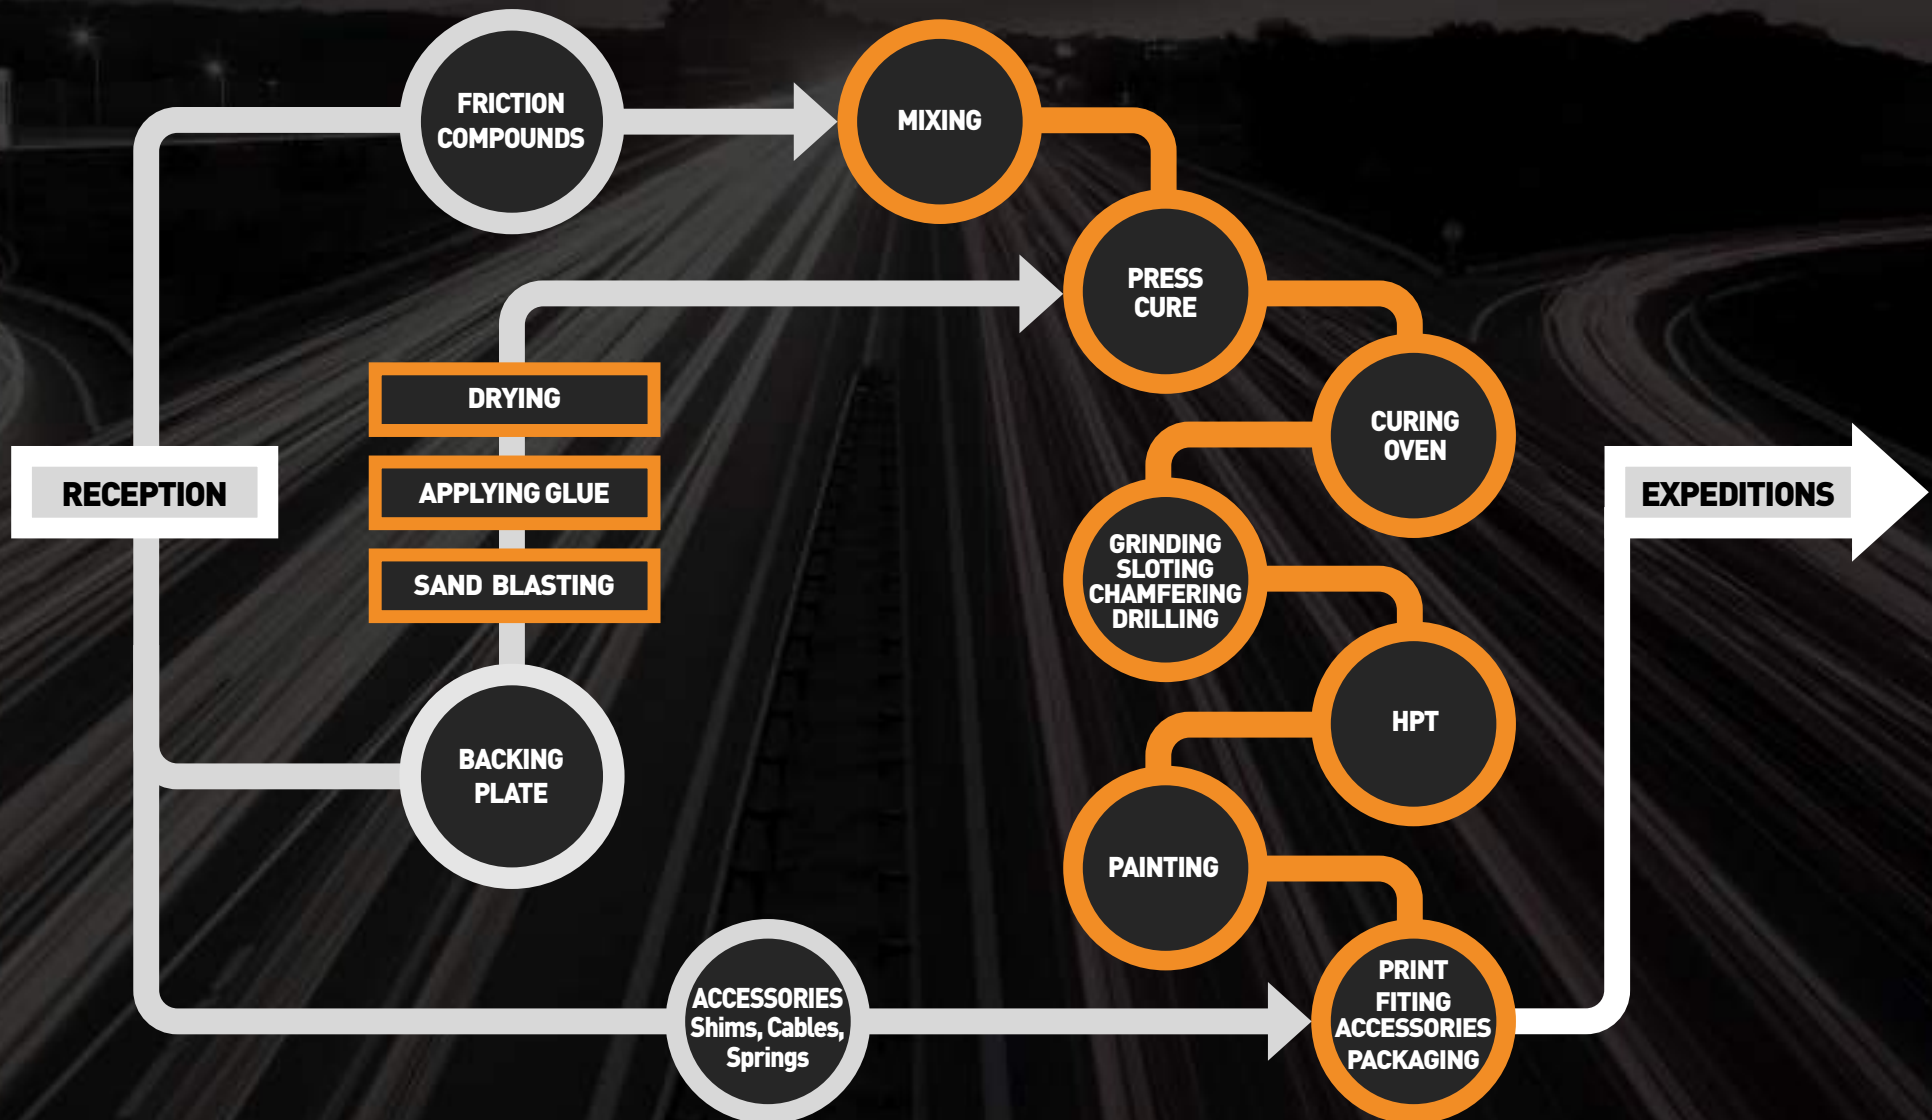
FRICTION COMPOUNDS

MIXING

PRESS CURE

DRYING

APPLYING GLUE

SAND BLASTING

CURING OVEN

RECEPTION

EXPEDITIONS

GRINDING SLOTING CHAMFERING DRILLING

HPT

BACKING PLATE

PAINTING

ACCESSORIES Shims, Cables, Springs

PRINT FITING ACCESSORIES PACKAGING